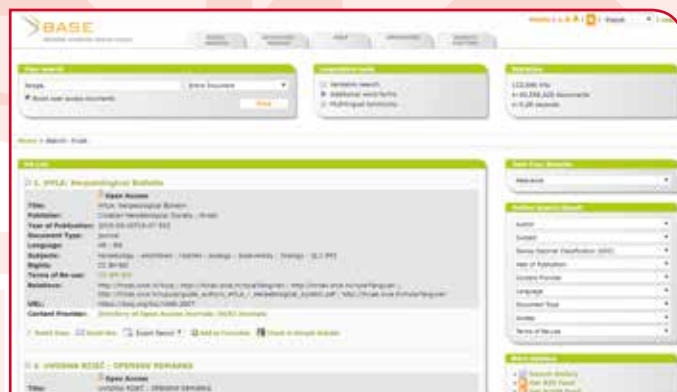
BASE

1. HYLA: Herpetological Bulletin

Open Access

Title:
Publisher:
Year of Publication:
Document Type:
Language:
Subjects:
Rights:
Terms of Re-use:
Relations:
URL:
Content Provider:

2. UNSDNA RIJEČ - OPENSKI ROMANSKI

Open Access

Title: